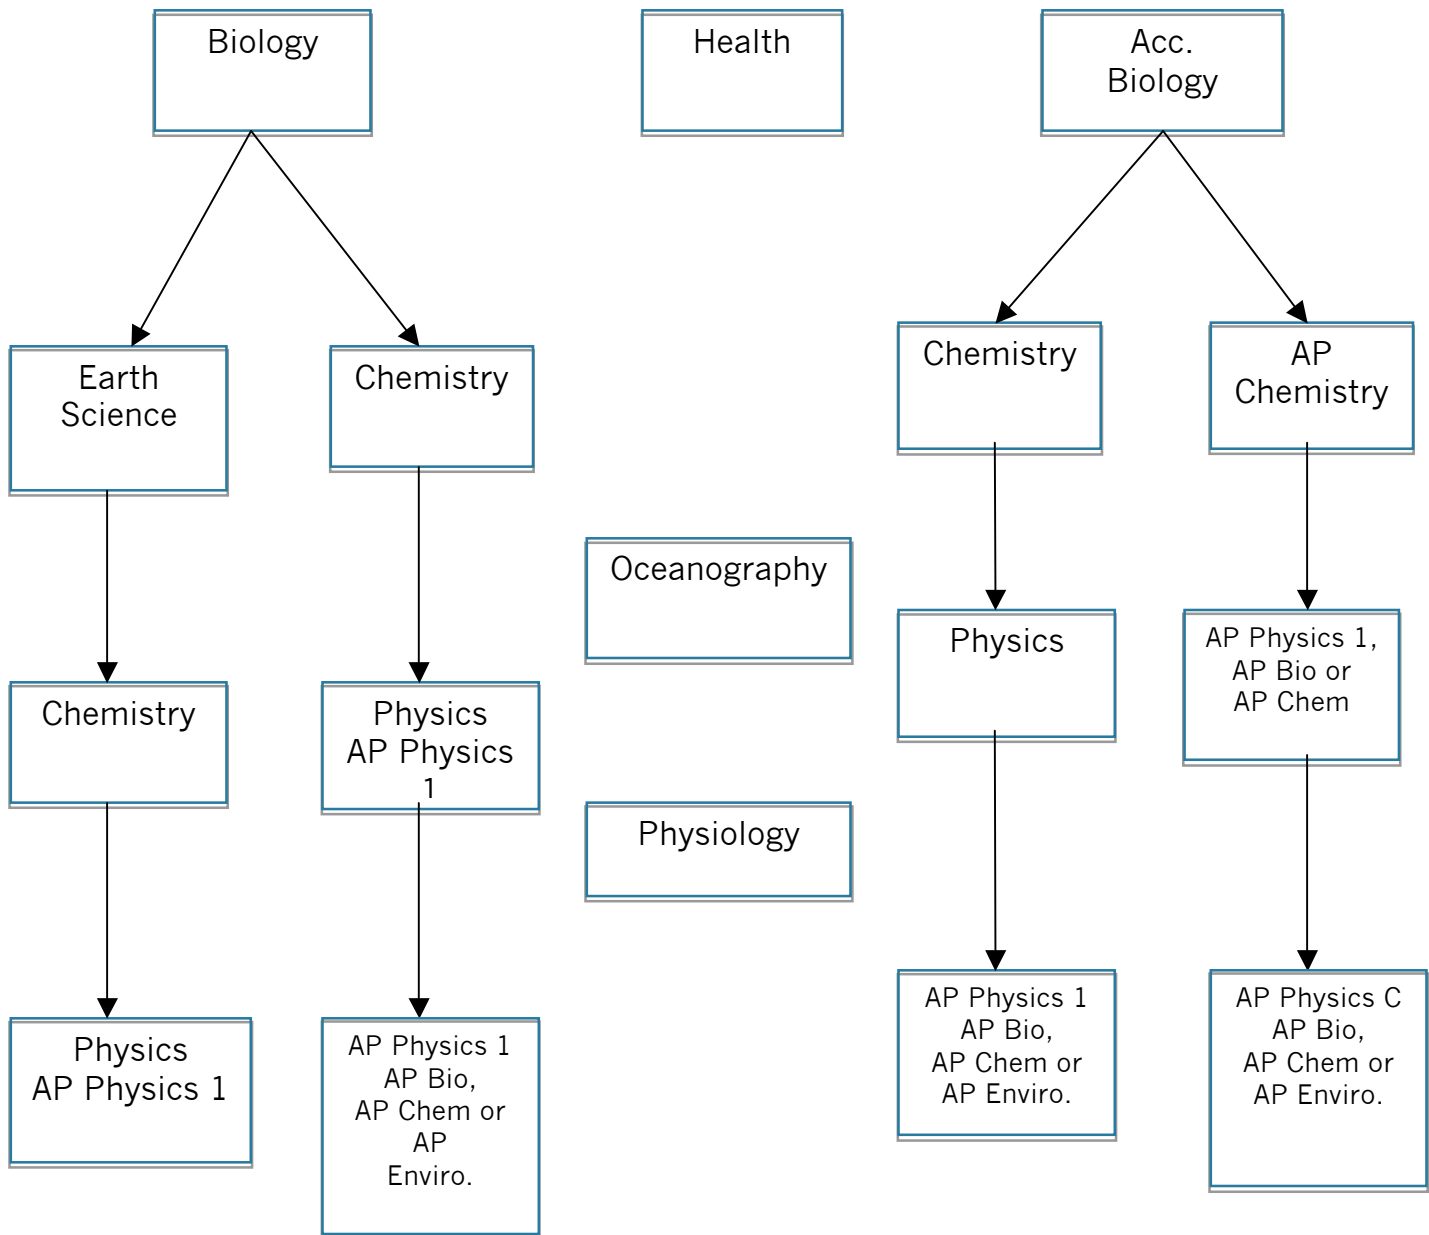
Biology

Health

Acc. Biology

Earth Science

Chemistry

Chemistry

AP Chemistry

Oceanography

Physics

AP Physics 1, AP Bio or AP Chem

Chemistry

Physics AP Physics 1

Physiology

AP Physics 1 AP Bio, AP Chem or AP Enviro.

AP Physics C AP Bio, AP Chem or AP Enviro.

Physics AP Physics 1

AP Physics 1 AP Bio, AP Chem or AP Enviro.